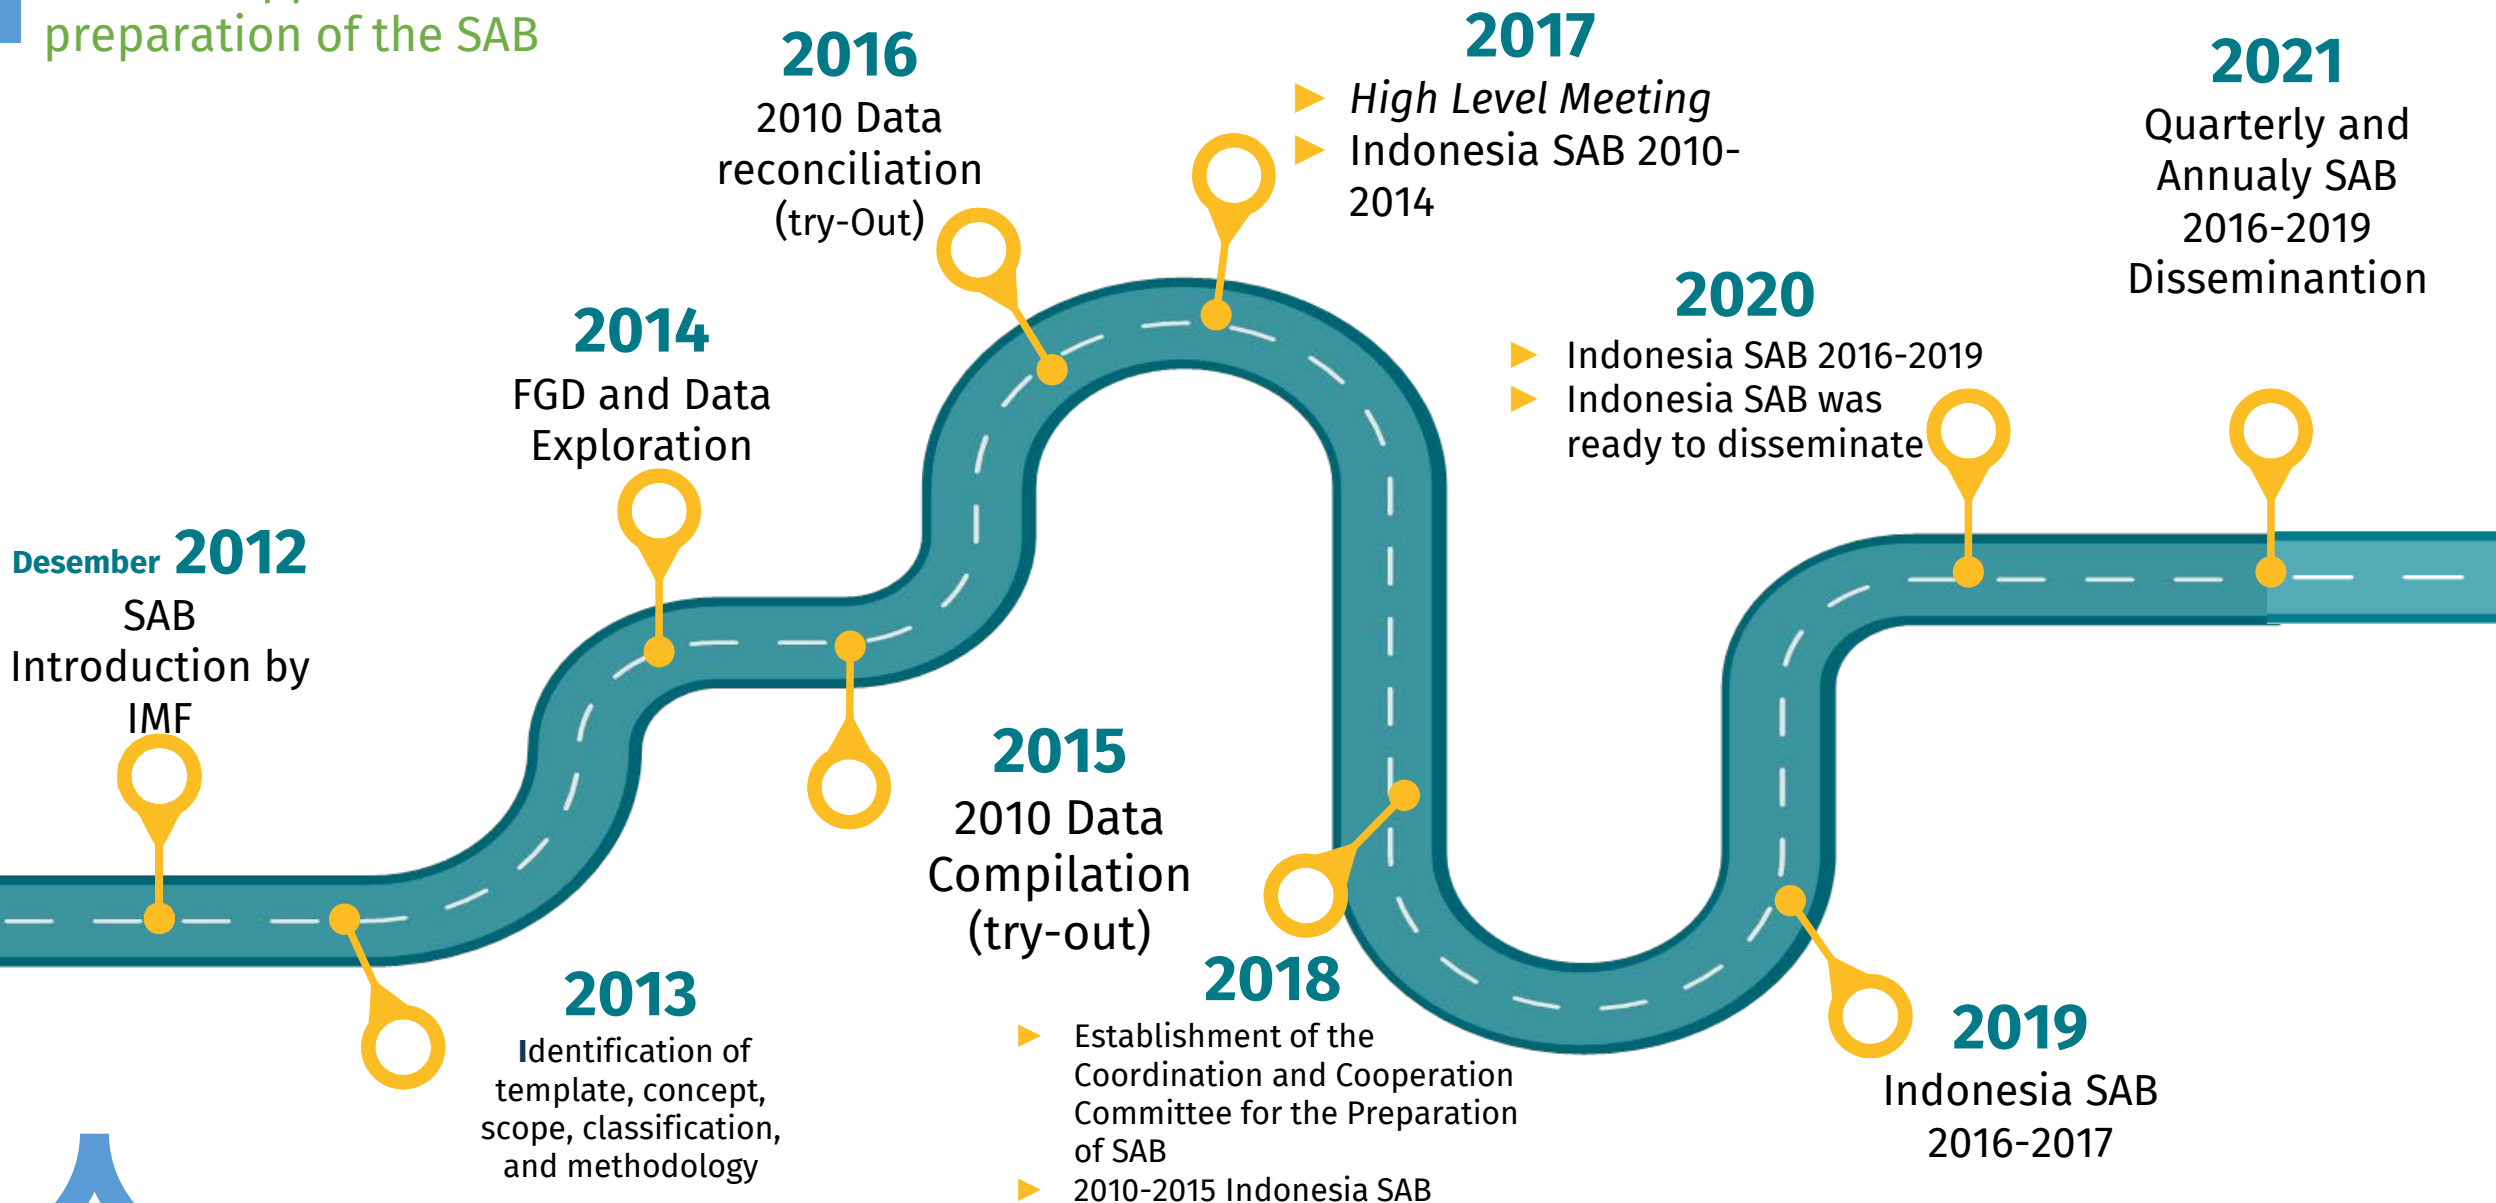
preparation of the SAB

Desember 2012
SAB Introduction by IMF

2013
Identification of template, concept, scope, classification, and methodology

2014
FGD and Data Exploration

2015
2010 Data Compilation (try-out)

2016
2010 Data reconciliation (try-Out)

2017
▶ High Level Meeting
▶ Indonesia SAB 2010-2014

2018
▶ Establishment of the Coordination and Cooperation Committee for the Preparation of SAB
▶ 2010-2015 Indonesia SAB

2019
Indonesia SAB 2016-2017

2020
▶ Indonesia SAB 2016-2019
▶ Indonesia SAB was ready to disseminate

2021
Quarterly and Annualy SAB 2016-2019 Disseminantion